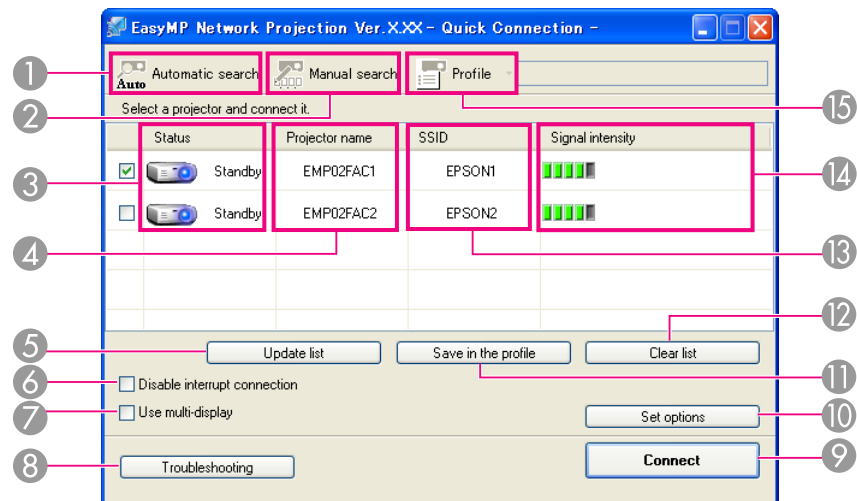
EasyMP Network Projection Ver.X.XX - Quick Connection -

1 Auto Automatic search
Manual search
Profile

2 Select a projector and connect it.

| Status | Projector name | SSID | Signal intensity |
|---|---|---|---|
| Standby | EMP02FAC1 | EPSON1 | |
| Standby | EMP02FAC2 | EPSON2 | |

3
4
5 Update list
Save in the profile
Clear list
6 Disable interrupt connection
7 Use multi-display
Set options
8 Troubleshooting
Connect
9
10
11
12
13
14
15